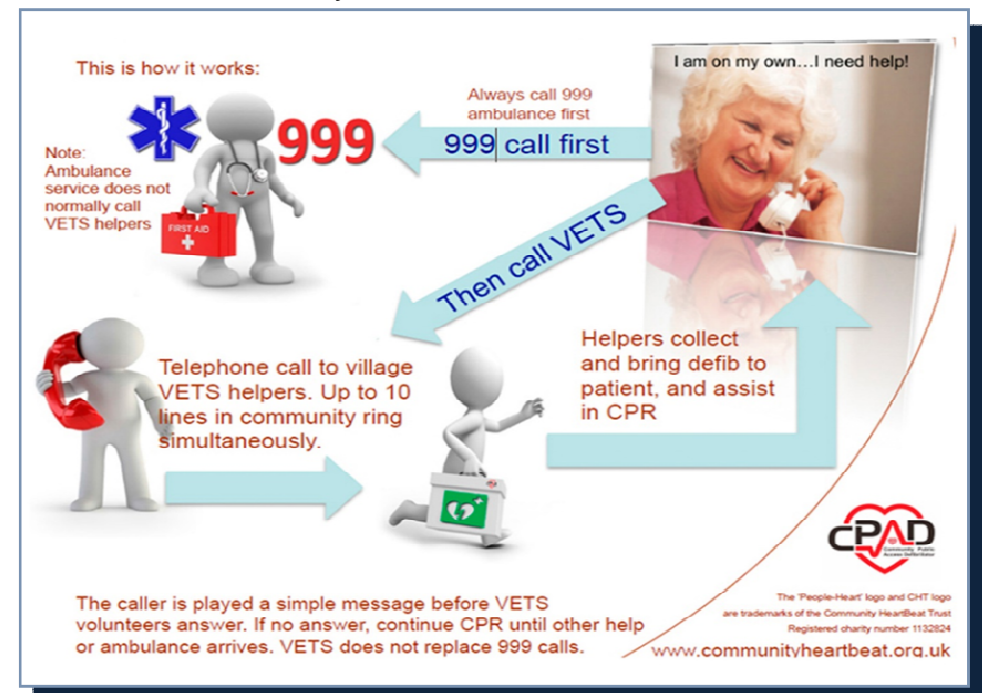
This is how it works:

Note: Ambulance service does not normally call VETS helpers

FIRST AID

999

Always call 999 ambulance first

999 call first

I am on my own…I need help!

Then call VETS

Telephone call to village VETS helpers. Up to 10 lines in community ring simultaneously.

Helpers collect and bring defib to patient, and assist in CPR

CPAD
Community Public Access Defibrillator

The 'People-Heart' logo and CHT logo are trademarks of the Community HeartBeat Trust
Registered charity number 1132824

The caller is played a simple message before VETS volunteers answer. If no answer, continue CPR until other help or ambulance arrives. VETS does not replace 999 calls.

www.communityheartbeat.org.uk